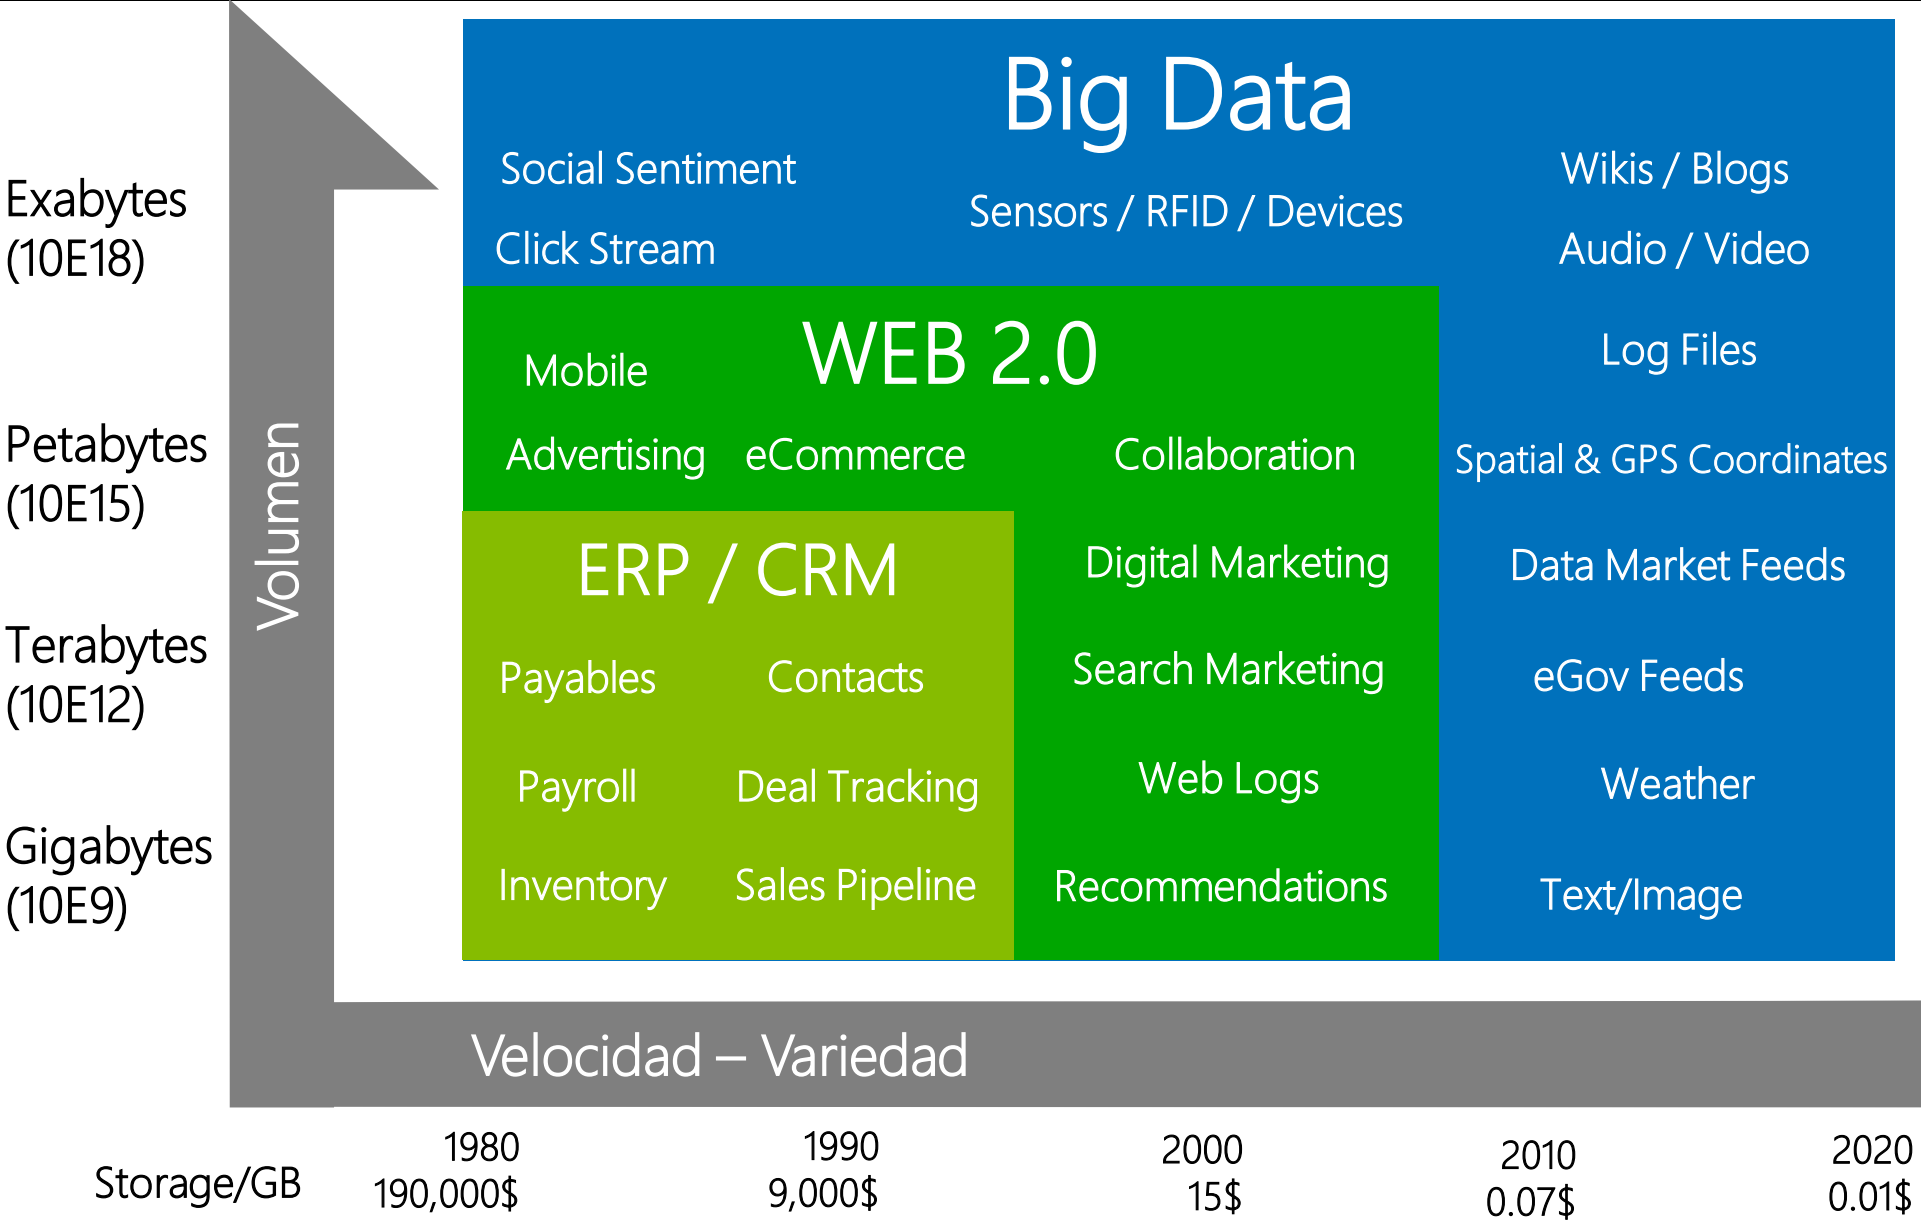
Exabytes
(10E18)

Petabytes
(10E15)

Terabytes
(10E12)

Gigabytes
(10E9)

Volumen

Big Data

Social Sentiment

Click Stream

Sensors / RFID / Devices

Wikis / Blogs

Audio / Video

WEB 2.0

Mobile

Advertising

eCommerce

Collaboration

Log Files

Spatial & GPS Coordinates

ERP / CRM

Payables

Contacts

Payroll

Deal Tracking

Inventory

Sales Pipeline

Digital Marketing

Search Marketing

Web Logs

Recommendations

Data Market Feeds

eGov Feeds

Weather

Text/Image

Velocidad – Variedad

Storage/GB

1980
190,000$

1990
9,000$

2000
15$

2010
0.07$

2020
0.01$